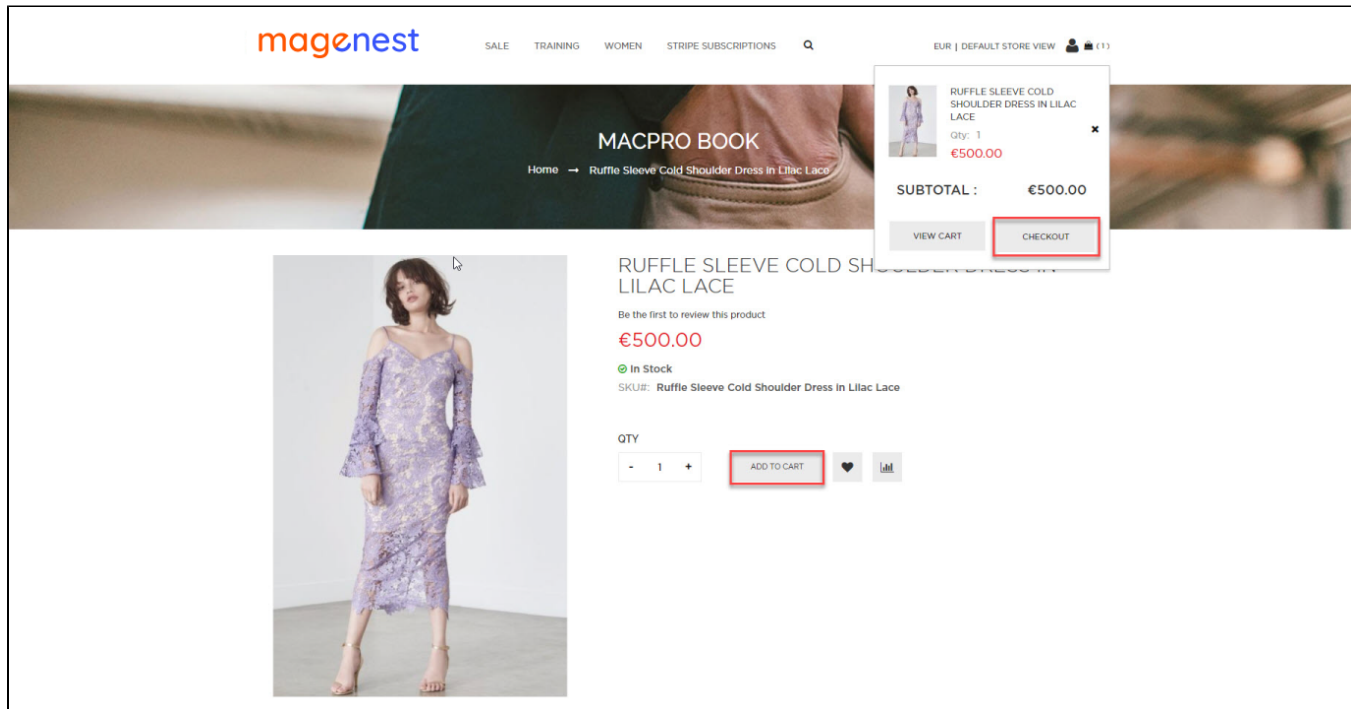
magenest

SALE TRAINING WOMEN STRIPE SUBSCRIPTIONS

EUR | DEFAULT STORE VIEW (1)

RUFFLE SLEEVE COLD SHOULDER DRESS IN LILAC LACE
Qty: 1
€500.00

SUBTOTAL : €500.00

VIEW CART CHECKOUT

MACPRO BOOK

Home → Ruffle Sleeve Cold Shoulder Dress in Lilac Lace

RUFFLE SLEEVE COLD SH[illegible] LILAC LACE

Be the first to review this product

€500.00

In Stock

SKU#: Ruffle Sleeve Cold Shoulder Dress in Lilac Lace

QTY

- 1 +

ADD TO CART